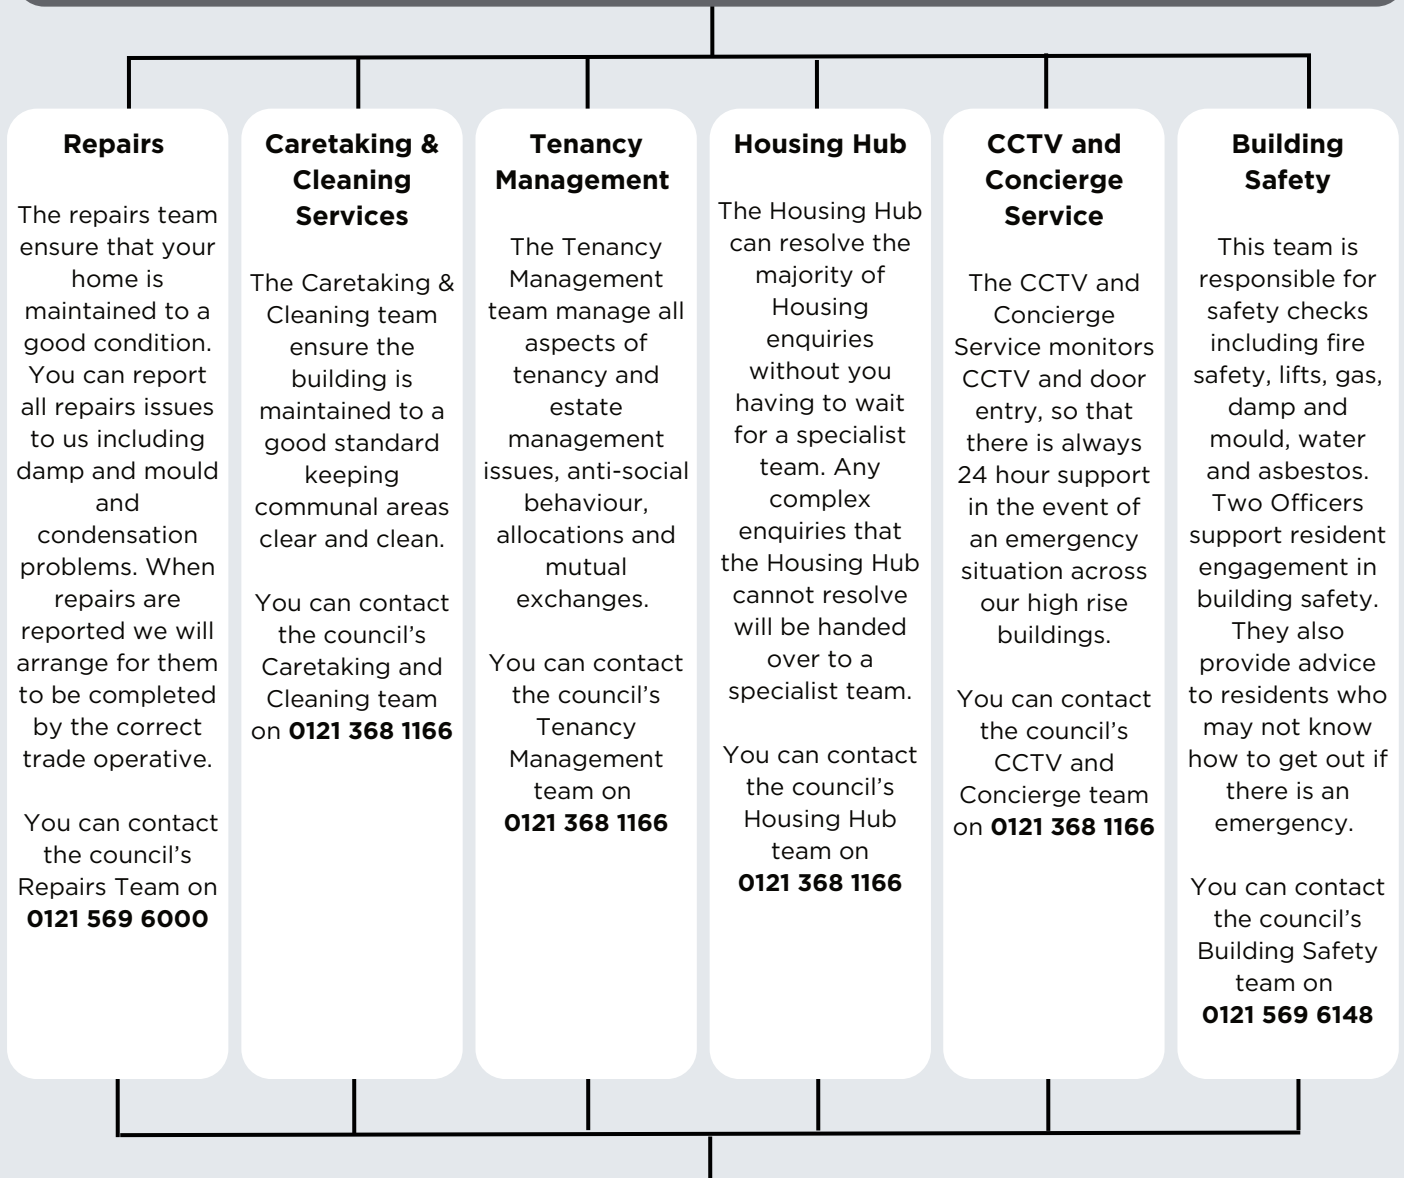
Repairs

The repairs team ensure that your home is maintained to a good condition. You can report all repairs issues to us including damp and mould and condensation problems. When repairs are reported we will arrange for them to be completed by the correct trade operative.

You can contact the council's Repairs Team on 0121 569 6000

Caretaking & Cleaning Services

The Caretaking & Cleaning team ensure the building is maintained to a good standard keeping communal areas clear and clean.

You can contact the council's Caretaking and Cleaning team on 0121 368 1166

Tenancy Management

The Tenancy Management team manage all aspects of tenancy and estate management issues, anti-social behaviour, allocations and mutual exchanges.

You can contact the council's Tenancy Management team on 0121 368 1166

Housing Hub

The Housing Hub can resolve the majority of Housing enquiries without you having to wait for a specialist team. Any complex enquiries that the Housing Hub cannot resolve will be handed over to a specialist team.

You can contact the council's Housing Hub team on 0121 368 1166

CCTV and Concierge Service

The CCTV and Concierge Service monitors CCTV and door entry, so that there is always 24 hour support in the event of an emergency situation across our high rise buildings.

You can contact the council's CCTV and Concierge team on 0121 368 1166

Building Safety

This team is responsible for safety checks including fire safety, lifts, gas, damp and mould, water and asbestos. Two Officers support resident engagement in building safety. They also provide advice to residents who may not know how to get out if there is an emergency.

You can contact the council's Building Safety team on 0121 569 6148